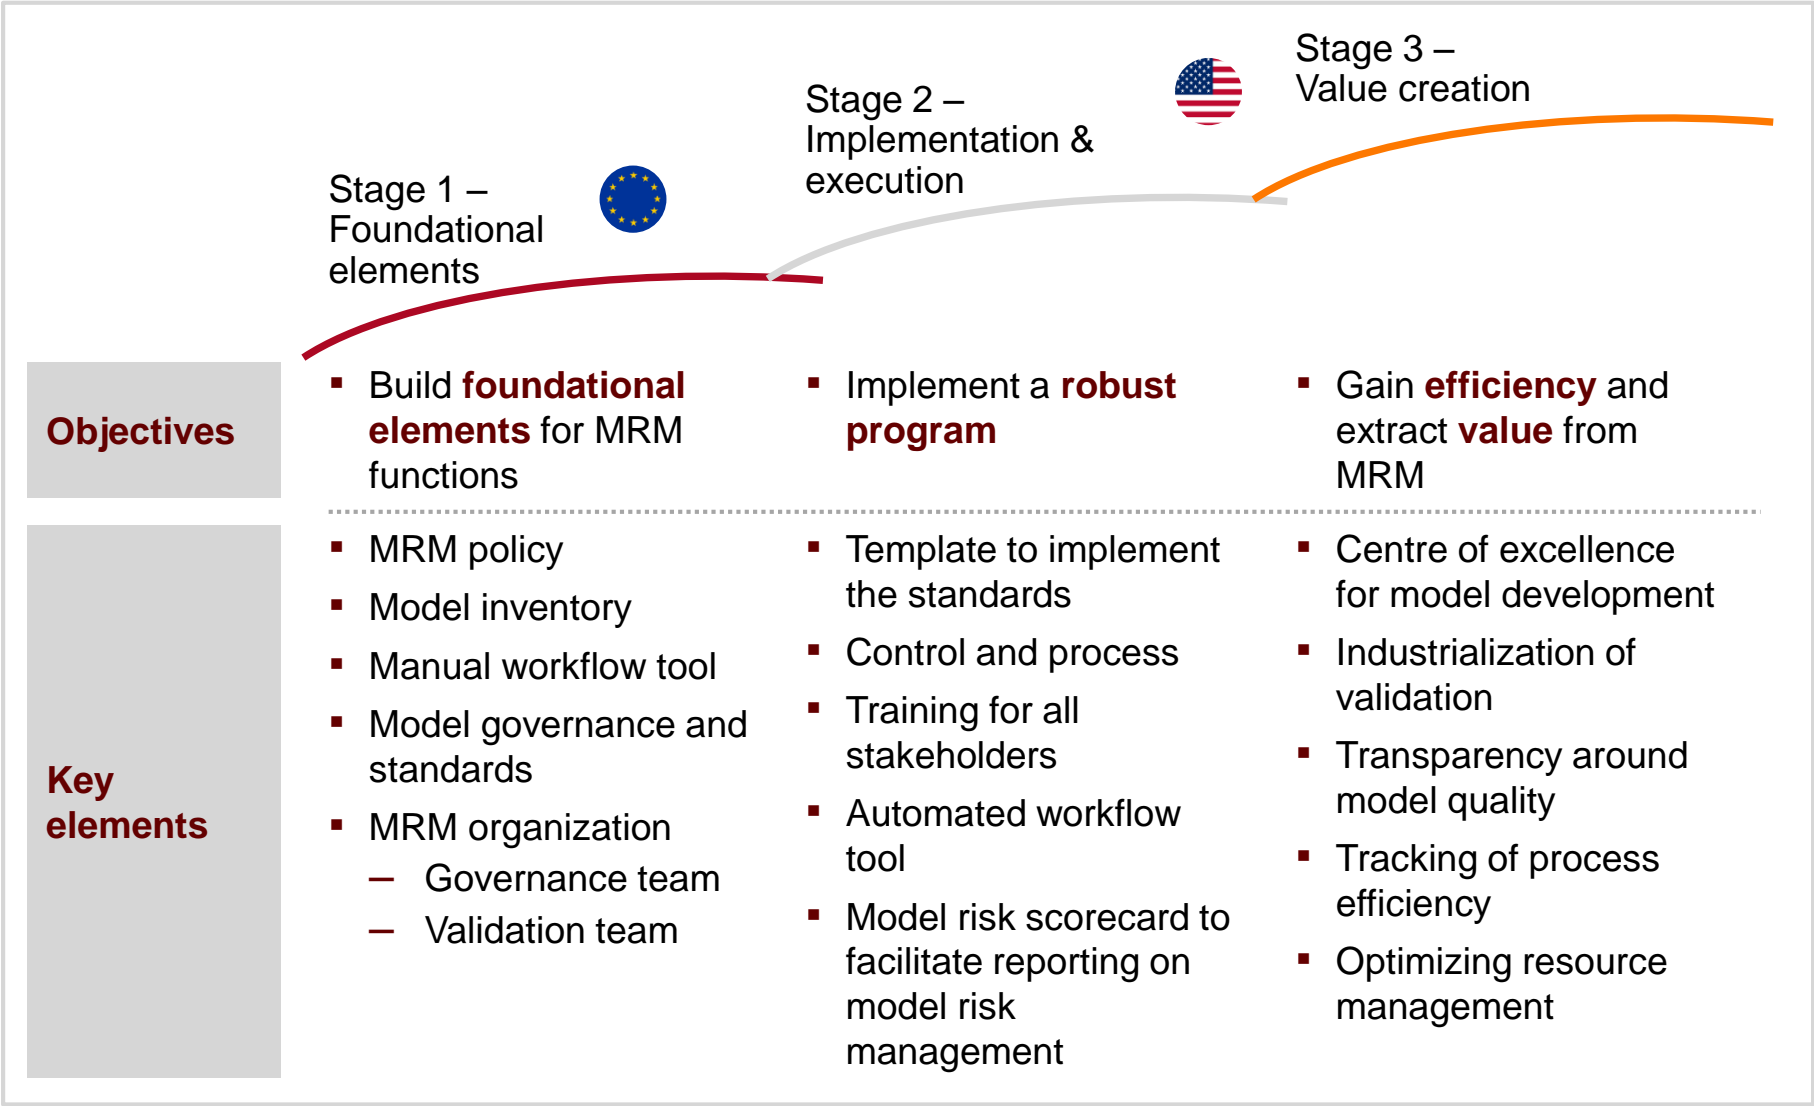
Stage 1 – Foundational elements

Stage 2 – Implementation & execution

Stage 3 – Value creation

| | Stage 1 | Stage 2 | Stage 3 |
|---|---|---|---|
| Objectives | ▪ Build foundational elements for MRM functions | ▪ Implement a robust program | ▪ Gain efficiency and extract value from MRM |
| Key elements | ▪ MRM policy<br>▪ Model inventory<br>▪ Manual workflow tool<br>▪ Model governance and standards<br>▪ MRM organization<br>– Governance team<br>– Validation team | ▪ Template to implement the standards<br>▪ Control and process<br>▪ Training for all stakeholders<br>▪ Automated workflow tool<br>▪ Model risk scorecard to facilitate reporting on model risk management | ▪ Centre of excellence for model development<br>▪ Industrialization of validation<br>▪ Transparency around model quality<br>▪ Tracking of process efficiency<br>▪ Optimizing resource management |